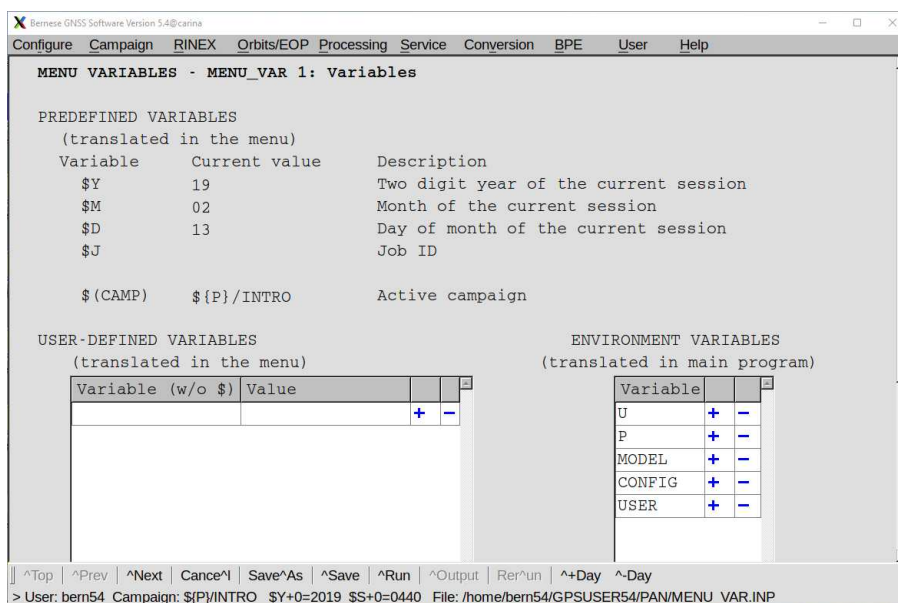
Bernese GNSS Software Version 5.4@carina

Configure Campaign RINEX Orbits/EOP Processing Service Conversion BPE User Help

MENU VARIABLES - MENU_VAR 1: Variables

PREDEFINED VARIABLES
(translated in the menu)

| Variable | Current value | Description |
|---|---|---|
| \$Y | 19 | Two digit year of the current session |
| \$M | 02 | Month of the current session |
| \$D | 13 | Day of month of the current session |
| \$J | | Job ID |
| \$(CAMP) | \${P}/INTRO | Active campaign |

USER-DEFINED VARIABLES
(translated in the menu)

| Variable (w/o \$) | Value | | |
|---|---|---|---|
| | | + | − |

ENVIRONMENT VARIABLES
(translated in main program)

| Variable | | |
|---|---|---|
| U | + | − |
| P | + | − |
| MODEL | + | − |
| CONFIG | + | − |
| USER | + | − |

^Top | ^Prev | ^Next | Cance^l | Save^As | ^Save | ^Run | ^Output | Rer^un | ^+Day ^-Day

> User: bern54 Campaign: \${P}/INTRO \$Y+0=2019 \$S+0=0440 File: /home/bern54/GPSUSER54/PAN/MENU_VAR.INP